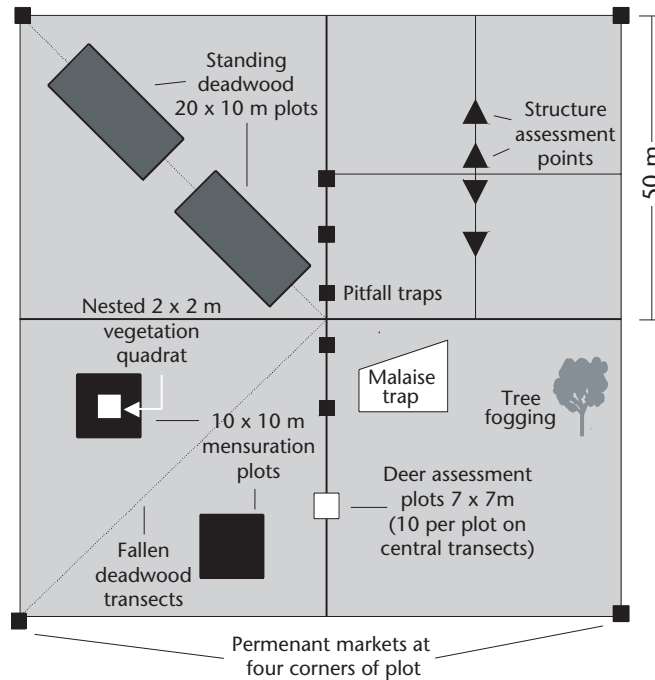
Standing deadwood 20 x 10 m plots

Structure assessment points

50 m

Pitfall traps

Nested 2 x 2 m vegetation quadrat

Malaise trap

Tree fogging

10 x 10 m mensuration plots

Deer assessment plots 7 x 7m (10 per plot on central transects)

Fallen deadwood transects

Permenant markets at four corners of plot